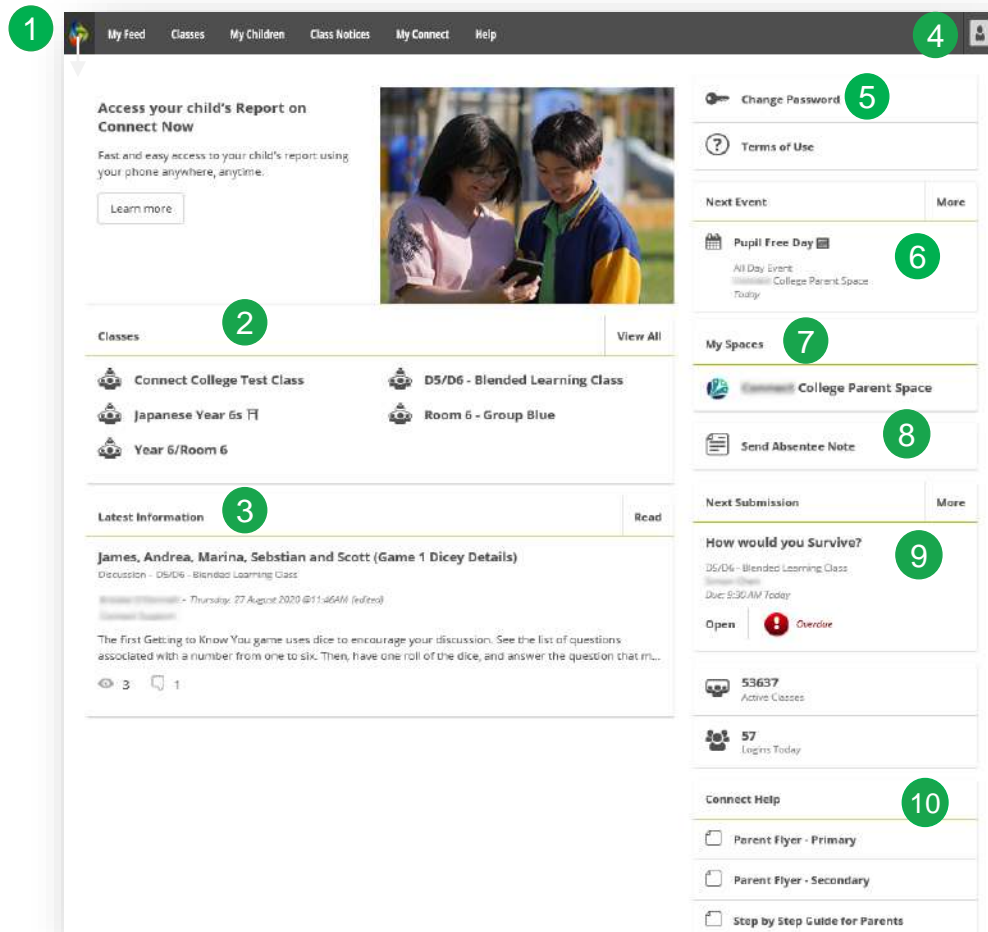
1

My Feed Classes My Children Class Notices My Connect Help

4

Access your child's Report on Connect Now

Fast and easy access to your child's report using your phone anywhere, anytime.

Learn more

Change Password 5

Terms of Use

Next Event More

Pupil Free Day

6

All Day Event
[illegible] College Parent Space
Today

Classes 2 View All

Connect College Test Class
D5/D6 - Blended Learning Class
Japanese Year 6s
Room 6 - Group Blue
Year 6/Room 6

My Spaces 7

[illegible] College Parent Space

Send Absentee Note 8

Latest Information 3 Read

James, Andrea, Marina, Sebstian and Scott (Game 1 Dicey Details)

Discussion - D5/D6 - Blended Learning Class

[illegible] - Thursday, 27 August 2020 @11:46AM (edited)
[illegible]

The First Getting to Know You game uses dice to encourage your discussion. See the list of questions associated with a number from one to six. Then, have one roll of the dice, and answer the question that m...

3 1

Next Submission More

How would you Survive? 9

D5/D6 - Blended Learning Class
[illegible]
Due: 9:30 AM Today

Open Overdue

53637
Active Classes

57
Logins Today

Connect Help 10

Parent Flyer - Primary

Parent Flyer - Secondary

Step by Step Guide for Parents